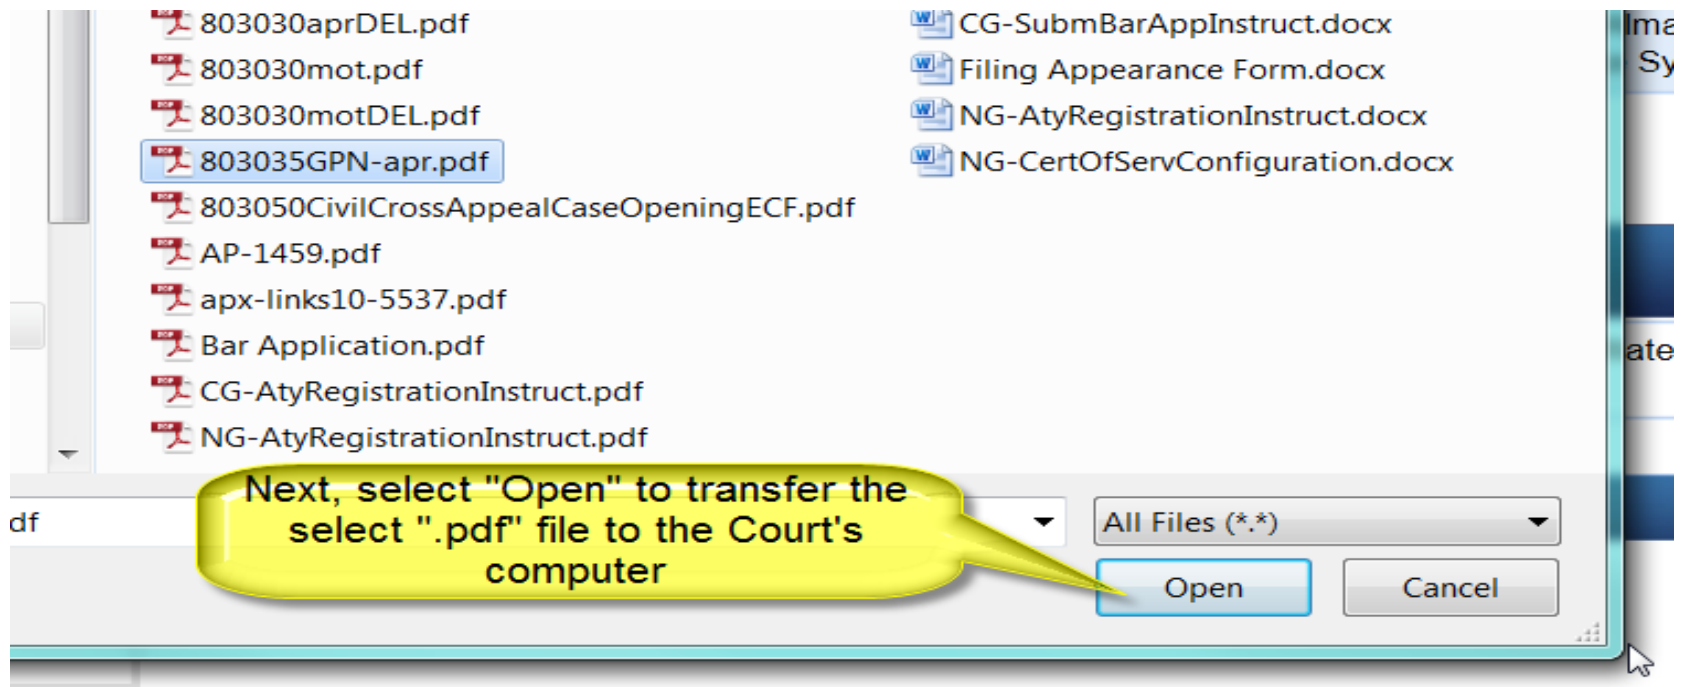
803030aprDEL.pdf
803030mot.pdf
803030motDEL.pdf
803035GPN-apr.pdf
803050CivilCrossAppealCaseOpeningECF.pdf
AP-1459.pdf
apx-links10-5537.pdf
Bar Application.pdf
CG-AtyRegistrationInstruct.pdf
NG-AtyRegistrationInstruct.pdf

CG-SubmBarAppInstruct.docx
Filing Appearance Form.docx
NG-AtyRegistrationInstruct.docx
NG-CertOfServConfiguration.docx

Ima
Sy
ate

df

Next, select "Open" to transfer the select ".pdf" file to the Court's computer

All Files (*.*)

Open

Cancel